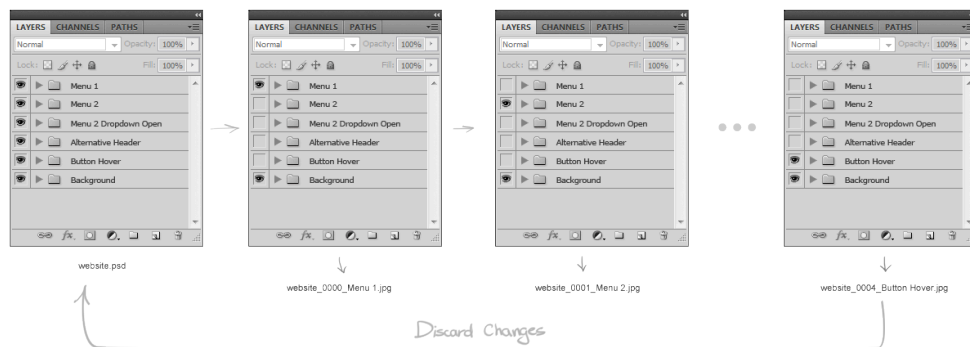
LAYERS CHANNELS PATHS
Normal Opacity: 100%
Lock: Fill: 100%
Menu 1
Menu 2
Menu 2 Dropdown Open
Alternative Header
Button Hover
Background

website.psd

LAYERS CHANNELS PATHS
Normal Opacity: 100%
Lock: Fill: 100%
Menu 1
Menu 2
Menu 2 Dropdown Open
Alternative Header
Button Hover
Background

website_0000_Menu 1.jpg

LAYERS CHANNELS PATHS
Normal Opacity: 100%
Lock: Fill: 100%
Menu 1
Menu 2
Menu 2 Dropdown Open
Alternative Header
Button Hover
Background

website_0001_Menu 2.jpg

LAYERS CHANNELS PATHS
Normal Opacity: 100%
Lock: Fill: 100%
Menu 1
Menu 2
Menu 2 Dropdown Open
Alternative Header
Button Hover
Background

website_0004_Button Hover.jpg

Discard Changes